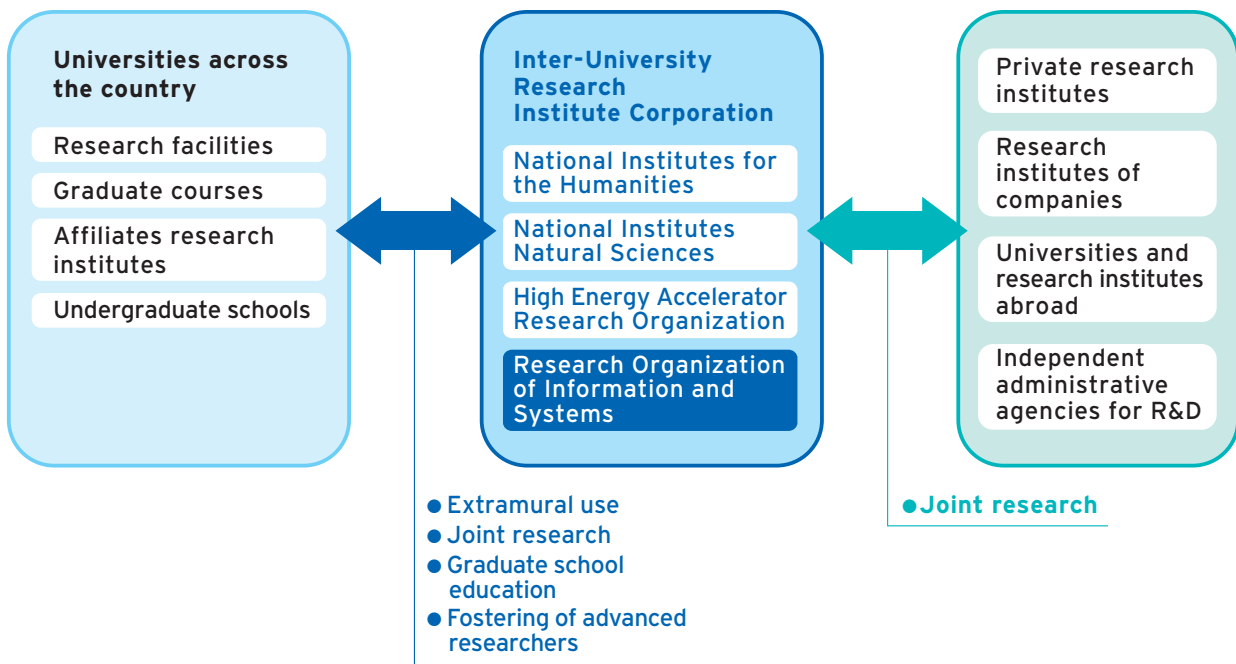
Universities across the country

Research facilities

Graduate courses

Affiliates research institutes

Undergraduate schools

Inter-University Research Institute Corporation

National Institutes for the Humanities

National Institutes Natural Sciences

High Energy Accelerator Research Organization

Research Organization of Information and Systems

Private research institutes

Research institutes of companies

Universities and research institutes abroad

Independent administrative agencies for R&D

● Extramural use
● Joint research
● Graduate school education
● Fostering of advanced researchers

● Joint research